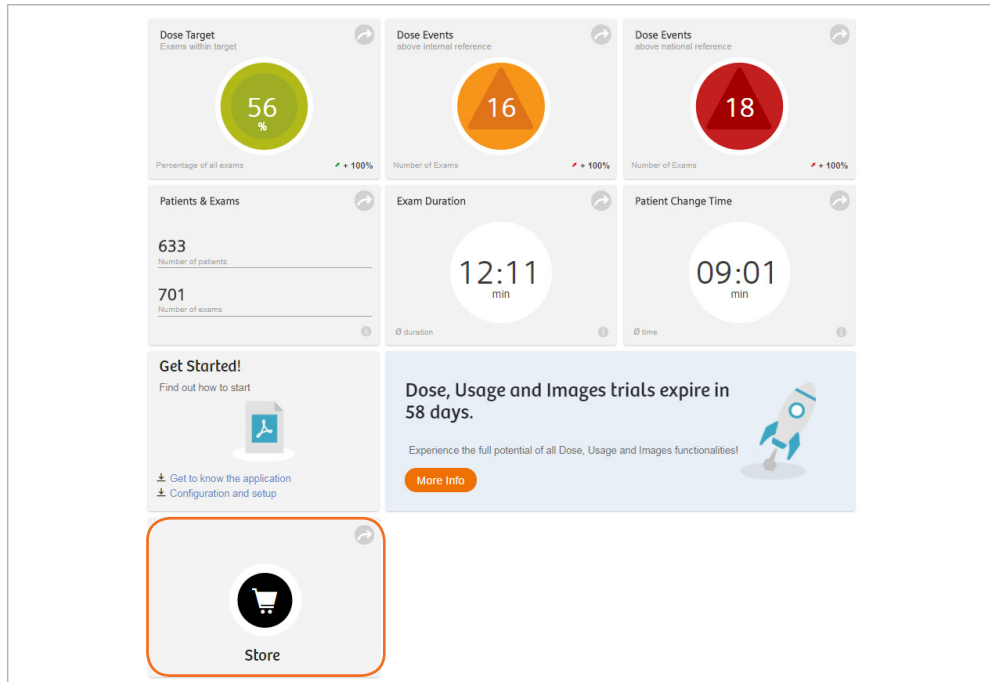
Dose Target
Exams within target
56
%
Percentage of all exams
+ 100%

Dose Events
above internal reference
16
Number of Exams
+ 100%

Dose Events
above national reference
18
Number of Exams
+ 100%

Patients & Exams
633
Number of patients
701
Number of exams

Exam Duration
12:11
min
Ø duration

Patient Change Time
09:01
min
Ø time

Get Started!
Find out how to start
Get to know the application
Configuration and setup

Dose, Usage and Images trials expire in 58 days.

Experience the full potential of all Dose, Usage and Images functionalities!

More Info

Store